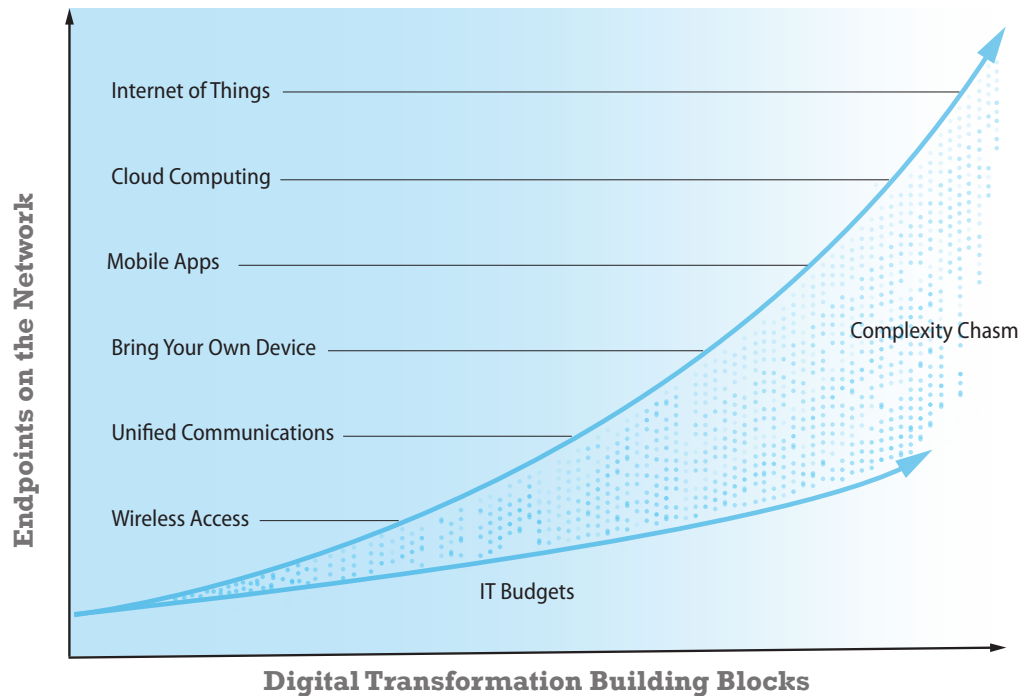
Endpoints on the Network

Internet of Things

Cloud Computing

Mobile Apps

Bring Your Own Device

Unified Communications

Wireless Access

Complexity Chasm

IT Budgets

Digital Transformation Building Blocks